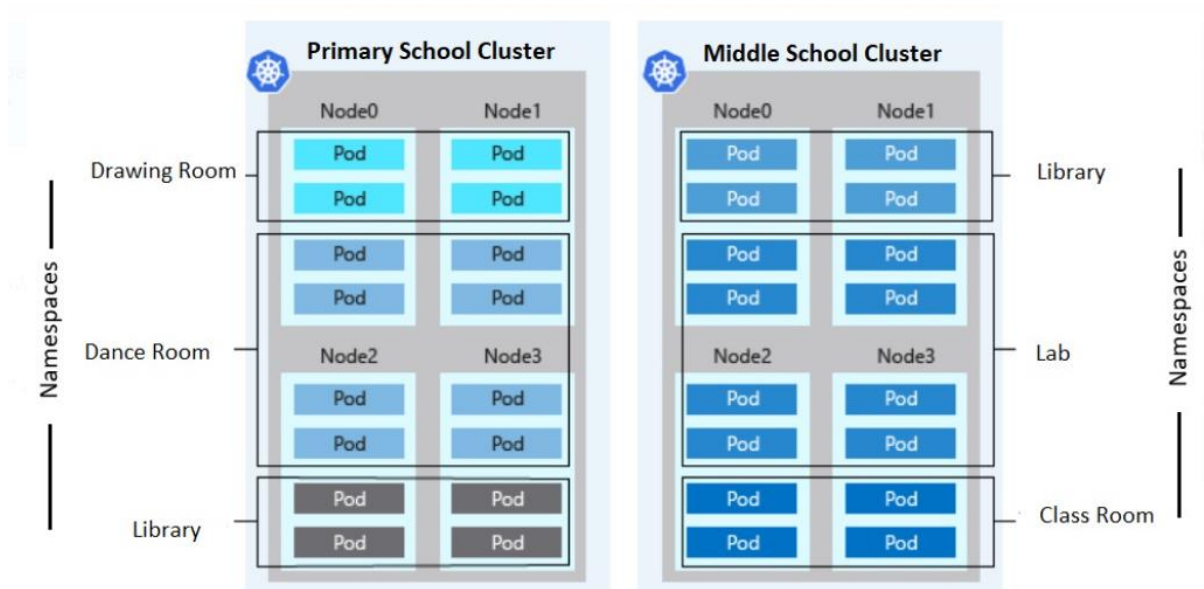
Namespaces

Drawing Room

Dance Room

Library

Primary School Cluster

| Node0 | Node1 |
|---|---|
| Pod | Pod |
| Pod | Pod |
| Pod | Pod |
| Pod | Pod |

| Node2 | Node3 |
|---|---|
| Pod | Pod |
| Pod | Pod |
| Pod | Pod |
| Pod | Pod |

Middle School Cluster

| Node0 | Node1 |
|---|---|
| Pod | Pod |
| Pod | Pod |
| Pod | Pod |
| Pod | Pod |

| Node2 | Node3 |
|---|---|
| Pod | Pod |
| Pod | Pod |
| Pod | Pod |
| Pod | Pod |

Library

Lab

Class Room

Namespaces